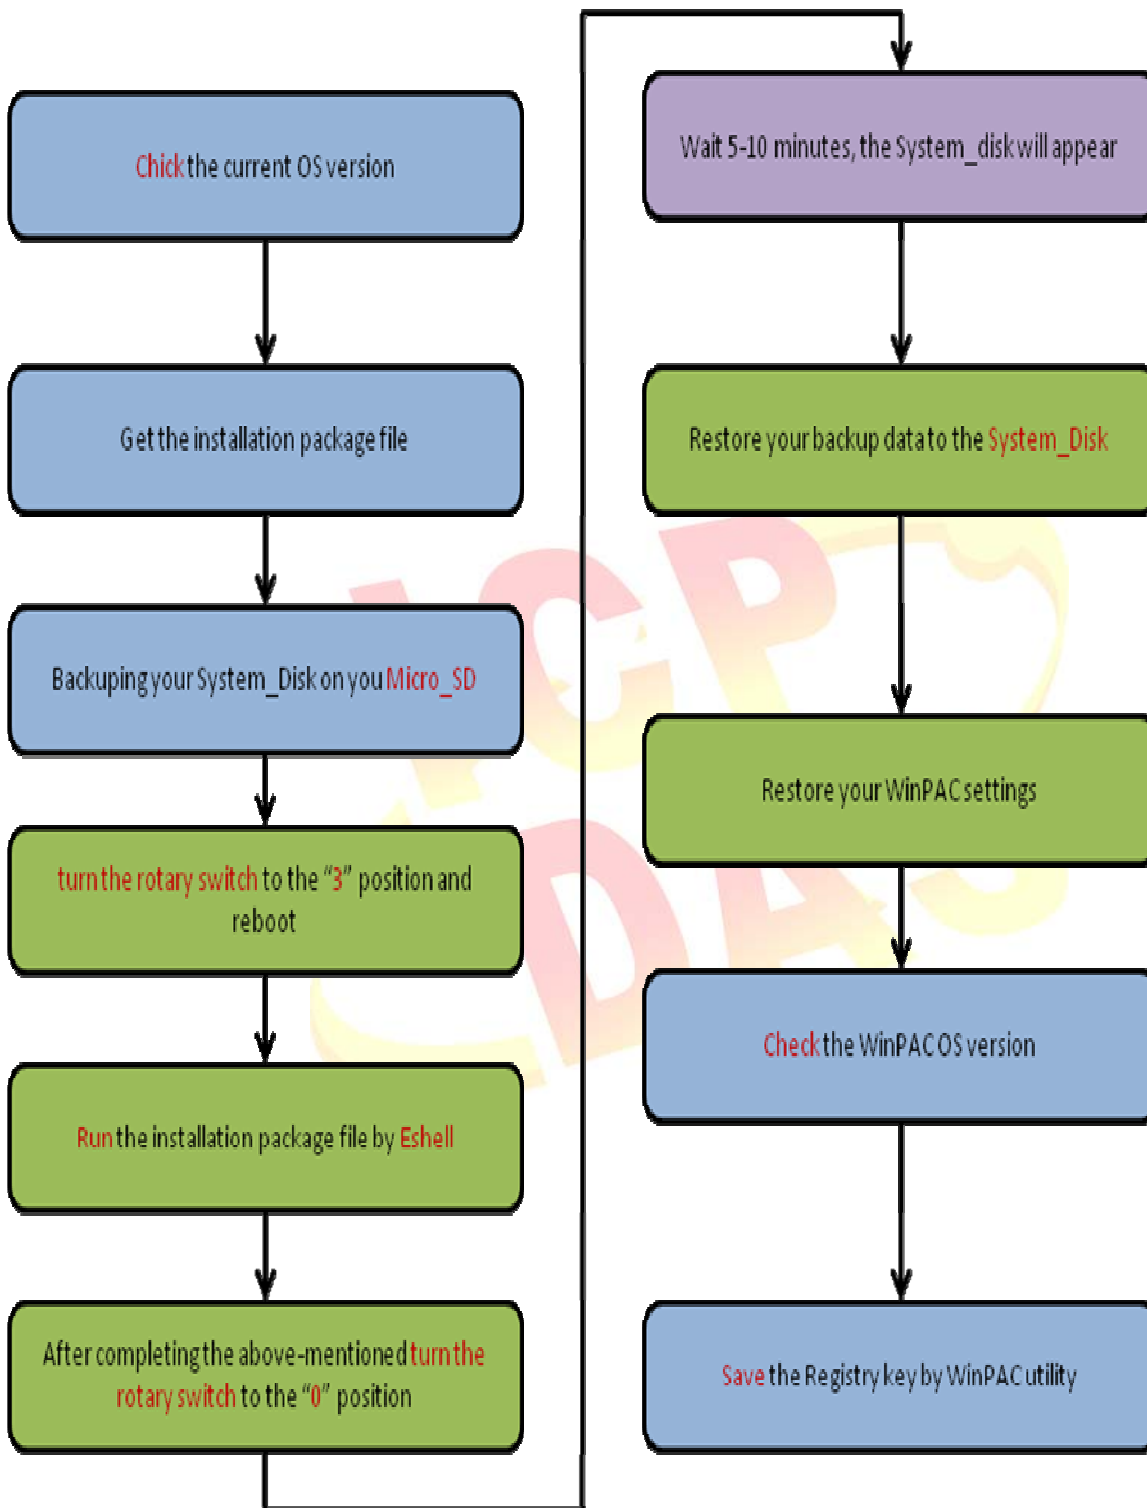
Chick the current OS version

Get the installation package file

Backuping your System_Disk on you Micro_SD

turn the rotary switch to the "3" position and reboot

Run the installation package file by Eshell

After completing the above-mentioned turn the rotary switch to the "0" position

Wait 5-10 minutes, the System_disk will appear

Restore your backup data to the System_Disk

Restore your WinPAC settings

Check the WinPAC OS version

Save the Registry key by WinPAC utility

ICP DAS